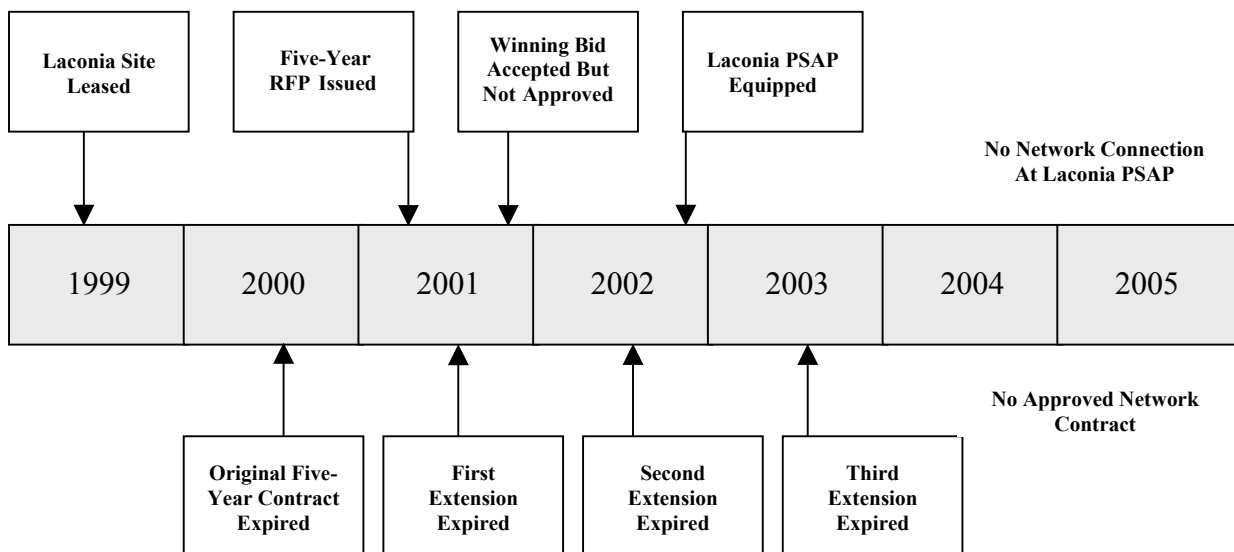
Laconia Site Leased

Five-Year RFP Issued

Winning Bid Accepted But Not Approved

Laconia PSAP Equipped

No Network Connection At Laconia PSAP

| 1999 | 2000 | 2001 | 2002 | 2003 | 2004 | 2005 |
|---|---|---|---|---|---|---|

No Approved Network Contract

Original Five-Year Contract Expired

First Extension Expired

Second Extension Expired

Third Extension Expired